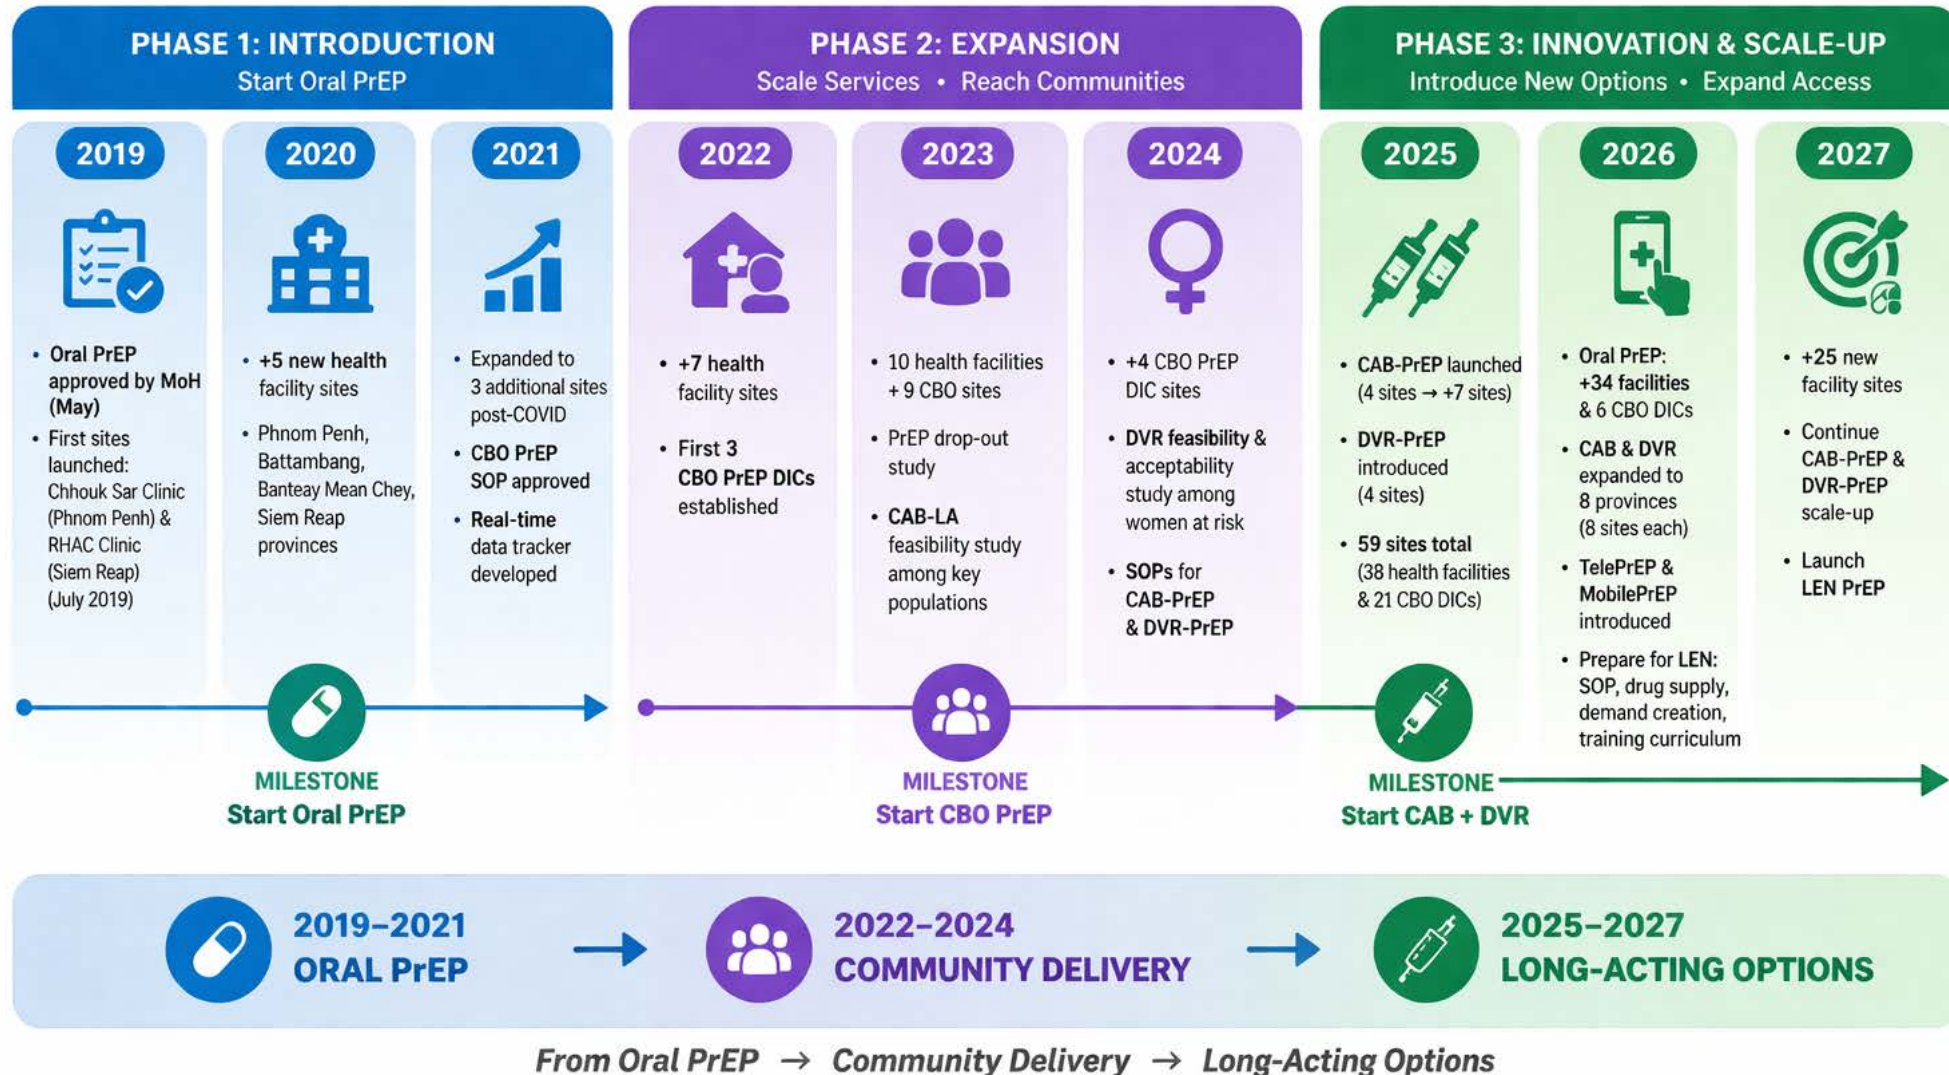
PHASE 1: INTRODUCTION
Start Oral PrEP

PHASE 2: EXPANSION
Scale Services • Reach Communities

PHASE 3: INNOVATION & SCALE-UP
Introduce New Options • Expand Access

2019
• Oral PrEP approved by MoH (May)
• First sites launched: Chhouk Sar Clinic (Phnom Penh) & RHAC Clinic (Siem Reap) (July 2019)

2020
• +5 new health facility sites
• Phnom Penh, Battambang, Banteay Mean Chey, Siem Reap provinces

2021
• Expanded to 3 additional sites post-COVID
• CBO PrEP SOP approved
• Real-time data tracker developed

2022
• +7 health facility sites
• First 3 CBO PrEP DICs established

2023
• 10 health facilities + 9 CBO sites
• PrEP drop-out study
• CAB-LA feasibility study among key populations

2024
• +4 CBO PrEP DIC sites
• DVR feasibility & acceptability study among women at risk
• SOPs for CAB-PrEP & DVR-PrEP

2025
• CAB-PrEP launched (4 sites → +7 sites)
• DVR-PrEP introduced (4 sites)
• 59 sites total (38 health facilities & 21 CBO DICs)

2026
• Oral PrEP: +34 facilities & 6 CBO DICs
• CAB & DVR expanded to 8 provinces (8 sites each)
• TelePrEP & MobilePrEP introduced
• Prepare for LEN: SOP, drug supply, demand creation, training curriculum

2027
• +25 new facility sites
• Continue CAB-PrEP & DVR-PrEP scale-up
• Launch LEN PrEP

MILESTONE
Start Oral PrEP

MILESTONE
Start CBO PrEP

MILESTONE
Start CAB + DVR

2019–2021
ORAL PrEP

2022–2024
COMMUNITY DELIVERY

2025–2027
LONG-ACTING OPTIONS

From Oral PrEP → Community Delivery → Long-Acting Options